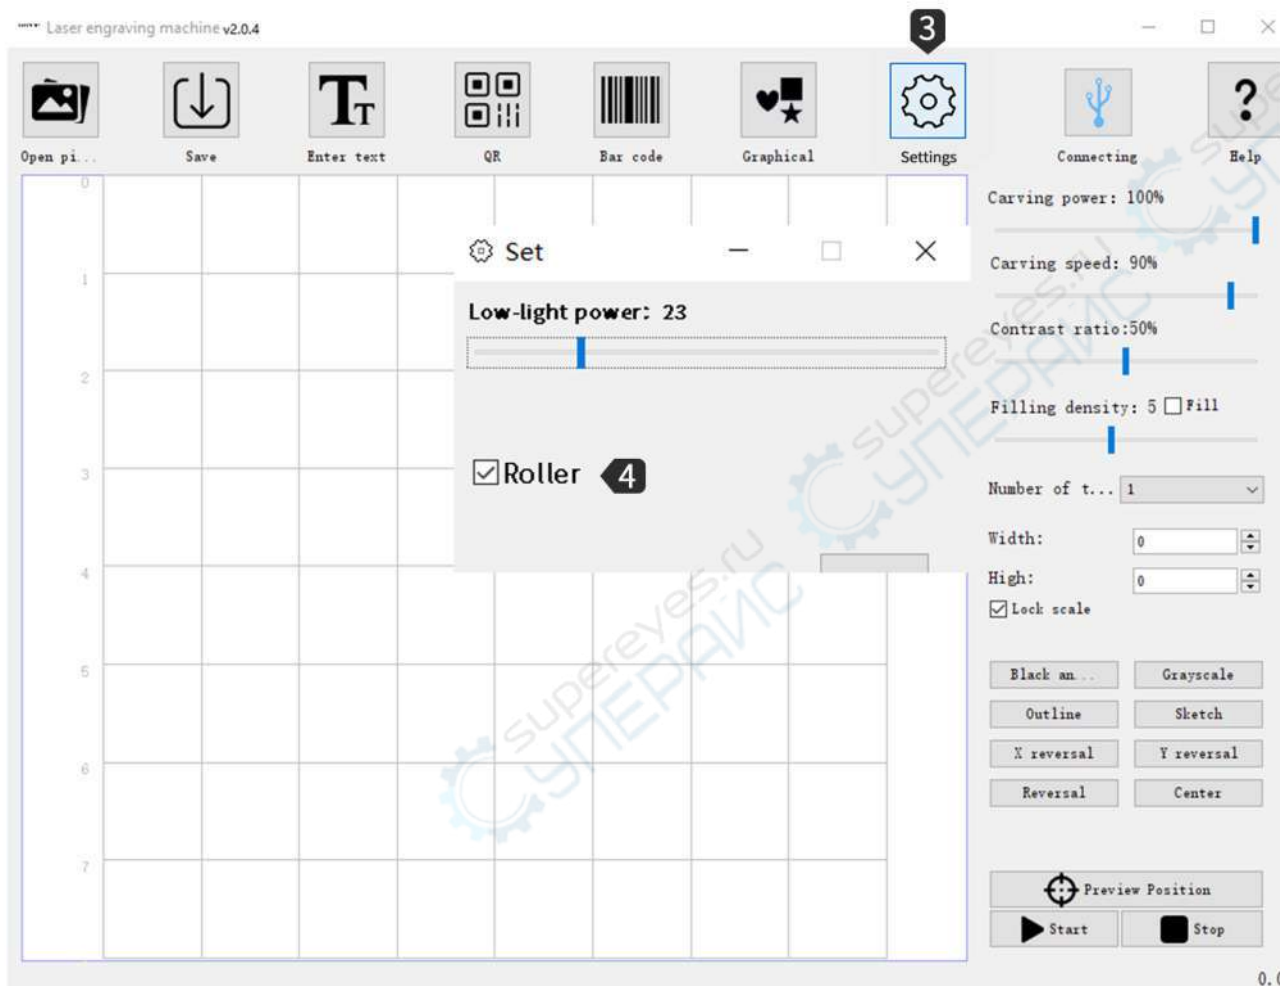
Laser engraving machine v2.0.4

3

Open pi...
Save
Enter text
QR
Bar code
Graphical
Settings
Connecting
Help

0
1
2
3
4
5
6
7

Set

Low-light power: 23

Roller

4

Carving power: 100%

Carving speed: 90%

Contrast ratio:50%

Filling density: 5 Fill

Number of t... 1

Width: 0

High: 0

Lock scale

Black an...
Grayscale
Outline
Sketch
X reversal
Y reversal
Reversal
Center

Preview Position
Start
Stop

superereyes.ru
СУПЕРАЙС

0.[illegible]